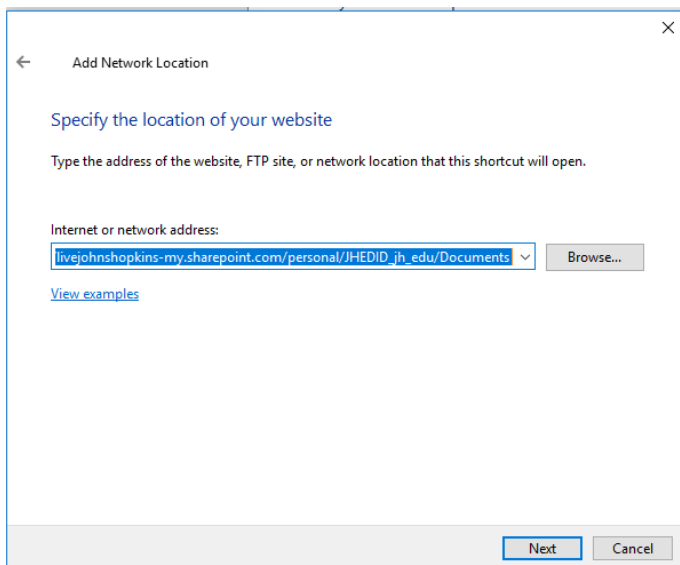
Add Network Location

Specify the location of your website

Type the address of the website, FTP site, or network location that this shortcut will open.

Internet or network address:

livejohnshopkins-my.sharepoint.com/personal/JHEDID_jh_edu/Documents

Browse...

View examples

Next

Cancel